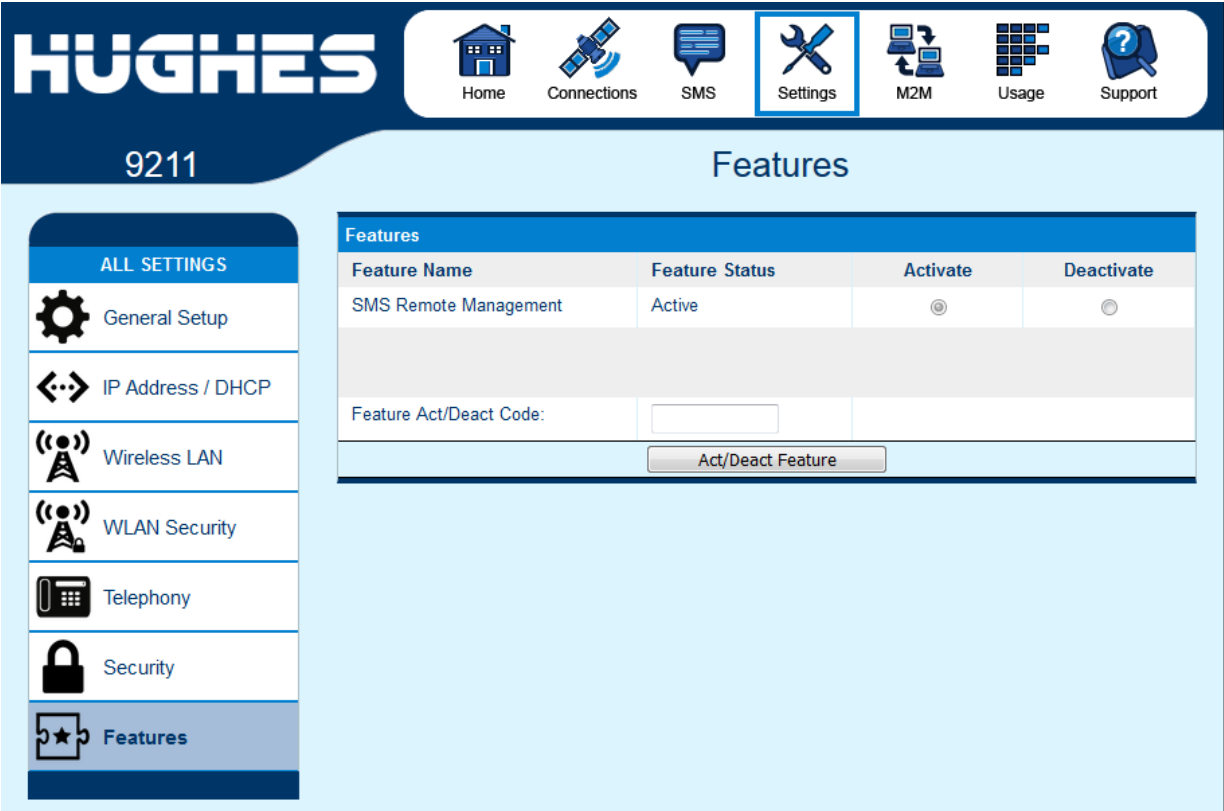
HUGHES

Home Connections SMS Settings M2M Usage Support

9211

Features

ALL SETTINGS

General Setup

IP Address / DHCP

Wireless LAN

WLAN Security

Telephony

Security

Features

Features

| Feature Name | Feature Status | Activate | Deactivate |
|---|---|---|---|
| SMS Remote Management | Active | | |
| | | | |
| Feature Act/Deact Code: | | | |

Act/Deact Feature